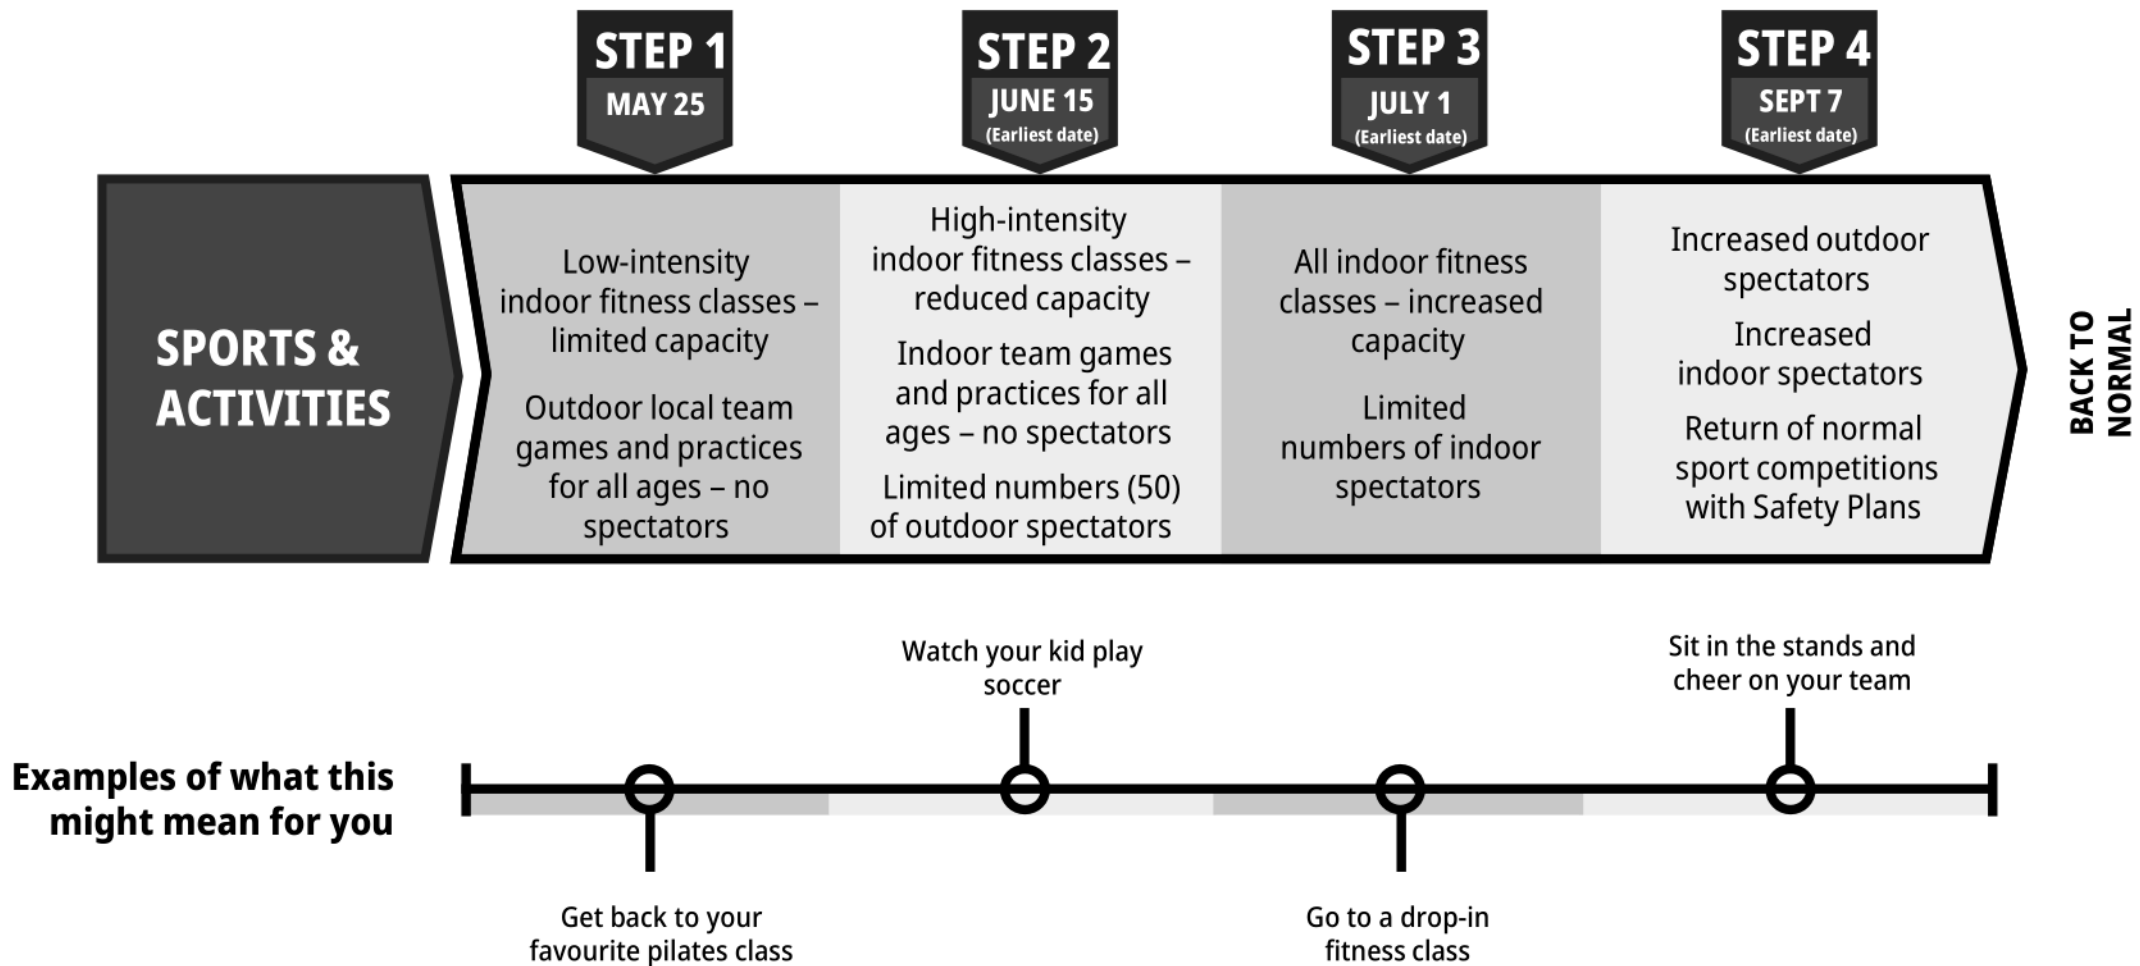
STEP 1
MAY 25

STEP 2
JUNE 15
(Earliest date)

STEP 3
JULY 1
(Earliest date)

STEP 4
SEPT 7
(Earliest date)

SPORTS & ACTIVITIES

Low-intensity indoor fitness classes – limited capacity

Outdoor local team games and practices for all ages – no spectators

High-intensity indoor fitness classes – reduced capacity

Indoor team games and practices for all ages – no spectators

Limited numbers (50) of outdoor spectators

All indoor fitness classes – increased capacity

Limited numbers of indoor spectators

Increased outdoor spectators

Increased indoor spectators

Return of normal sport competitions with Safety Plans

BACK TO NORMAL

Examples of what this might mean for you

Watch your kid play soccer

Sit in the stands and cheer on your team

Get back to your favourite pilates class

Go to a drop-in fitness class